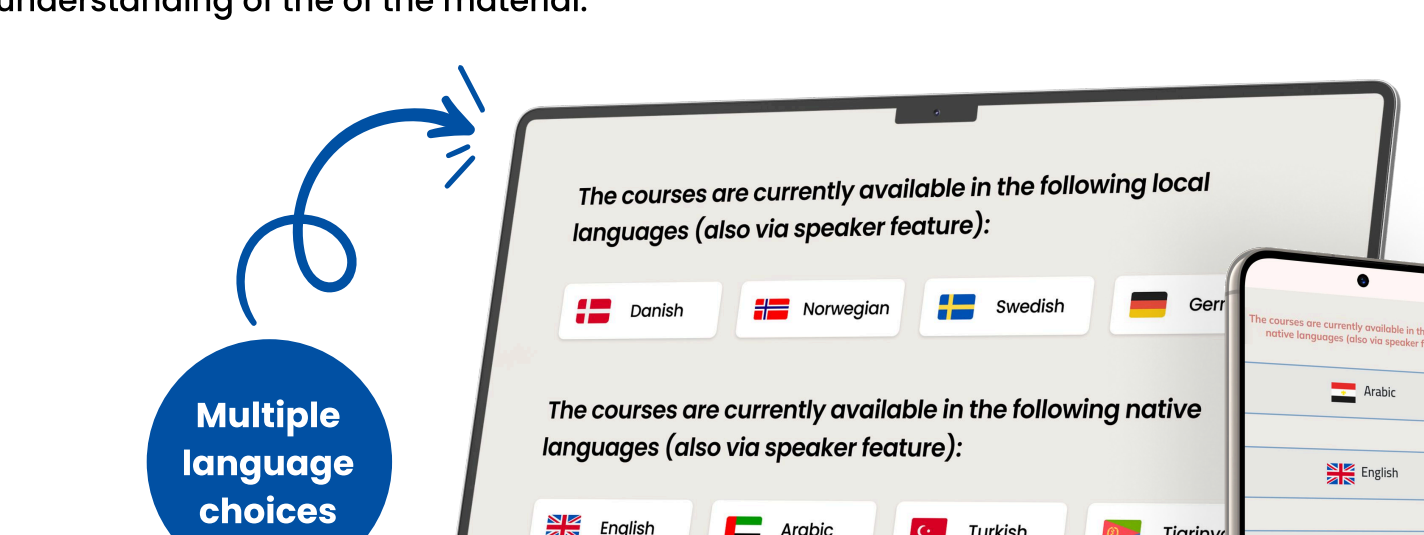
understanding of the of the material.

Multiple language choices

The courses are currently available in the following local languages (also via speaker feature):

Danish
Norwegian
Swedish
Gerr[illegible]

The courses are currently available in the following native languages (also via speaker feature):

English
Arabic
Turkish
Tigriny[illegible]

The courses are currently available in th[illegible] native languages (also via speaker f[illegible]

Arabic

English